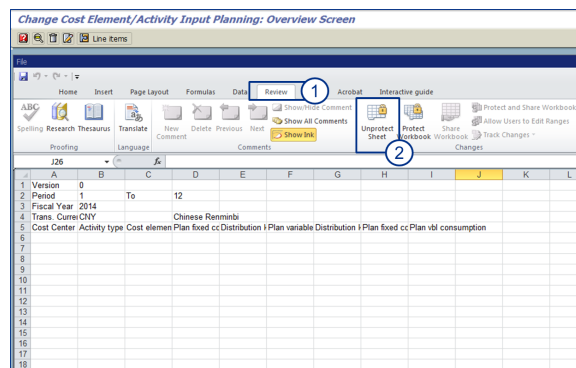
Change Cost Element/Activity Input Planning: Overview Screen

Line items

File

Home Insert Page Layout Formulas Data Review Acrobat Interactive guide

1

ABC Spelling Research Thesaurus Translate New Comment Delete Previous Next Show/Hide Comment Show All Comments Show Ink Unprotect Sheet Protect Workbook Share Workbook Protect and Share Workbook Allow Users to Edit Ranges Track Changes

Proofing Language Comments Changes

2

J26 $f_x$

| | A | B | C | D | E | F | G | H | I | J | K | L |
|---|---|---|---|---|---|---|---|---|---|---|---|---|
| 1 | Version | 0 | | | | | | | | | | |
| 2 | Period | 1 | To | 12 | | | | | | | | |
| 3 | Fiscal Year | 2014 | | | | | | | | | | |
| 4 | Trans. Curre | CNY | | Chinese Renminbi | | | | | | | | |
| 5 | Cost Center | Activity type | Cost elemen | Plan fixed cc | Distribution k | Plan variable | Distribution k | Plan fixed cc | Plan vbl consumption | | | |
| 6 | | | | | | | | | | | | |
| 7 | | | | | | | | | | | | |
| 8 | | | | | | | | | | | | |
| 9 | | | | | | | | | | | | |
| 10 | | | | | | | | | | | | |
| 11 | | | | | | | | | | | | |
| 12 | | | | | | | | | | | | |
| 13 | | | | | | | | | | | | |
| 14 | | | | | | | | | | | | |
| 15 | | | | | | | | | | | | |
| 16 | | | | | | | | | | | | |
| 17 | | | | | | | | | | | | |
| 18 | | | | | | | | | | | | |